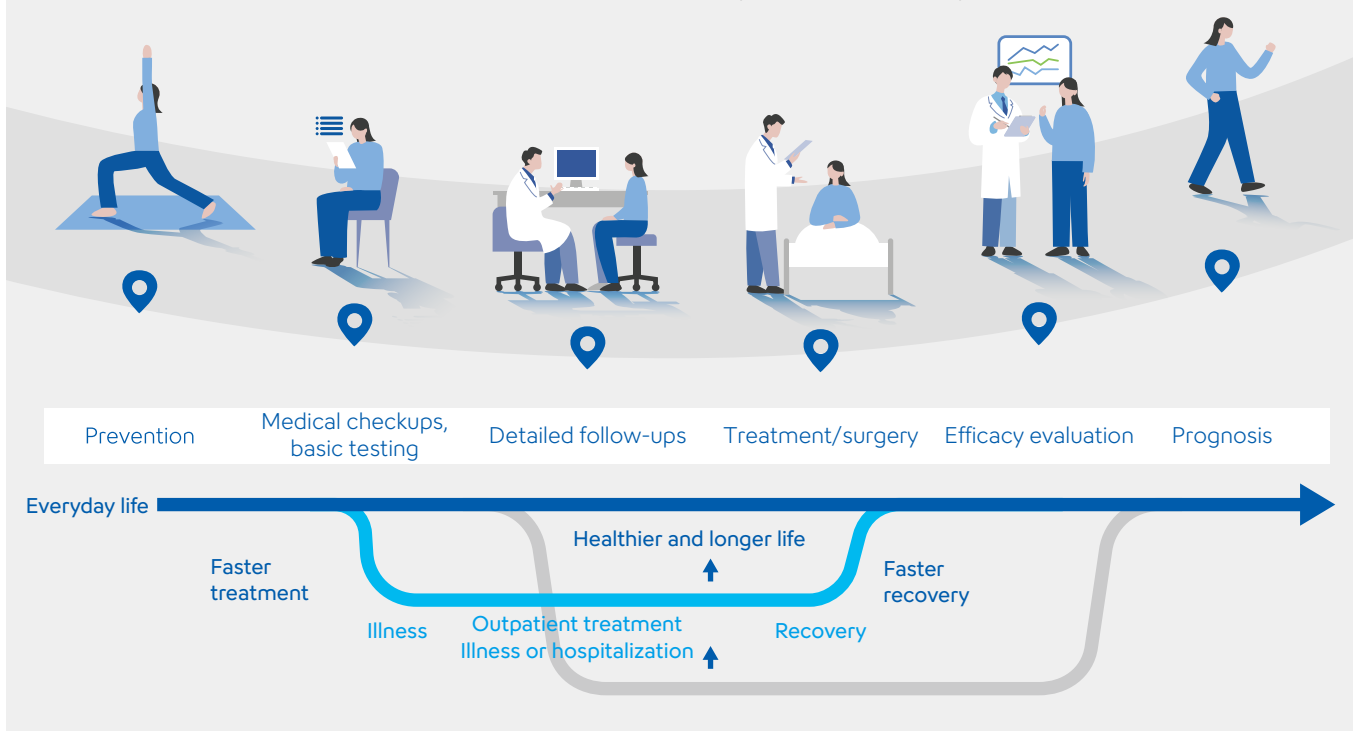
Prevention

Medical checkups, basic testing

Detailed follow-ups

Treatment/surgery

Efficacy evaluation

Prognosis

Everyday life

Faster treatment

Healthier and longer life

Faster recovery

Illness

Outpatient treatment

Illness or hospitalization

Recovery